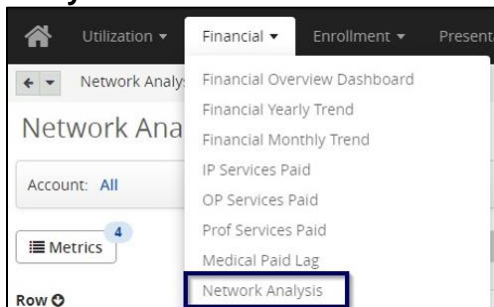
Utilization ▾
Financial ▾
Enrollment ▾
Present

Network Analy

Network Ana

Account: All

Metrics 4

Row

Financial Overview Dashboard
Financial Yearly Trend
Financial Monthly Trend
IP Services Paid
OP Services Paid
Prof Services Paid
Medical Paid Lag
Network Analysis